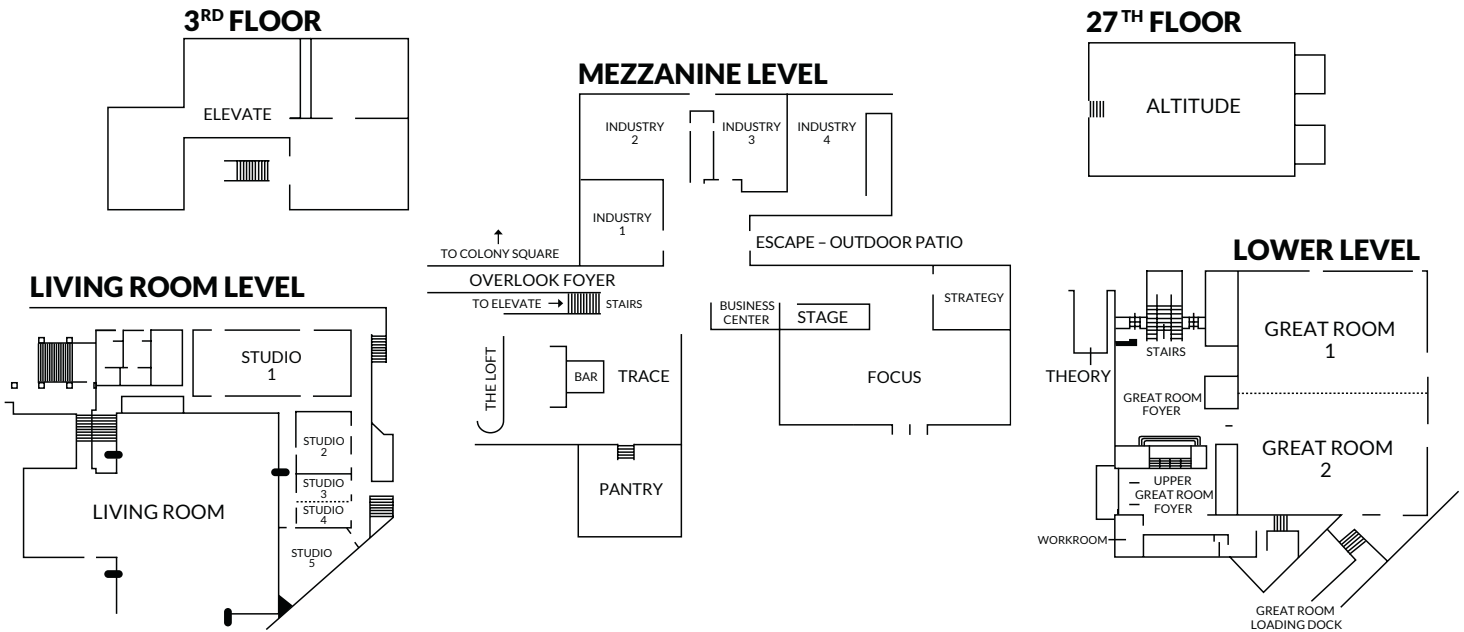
3RD FLOOR

ELEVATE

LIVING ROOM LEVEL

STUDIO 1

STUDIO 2

STUDIO 3

STUDIO 4

STUDIO 5

LIVING ROOM

MEZZANINE LEVEL

INDUSTRY 2

INDUSTRY 3

INDUSTRY 4

INDUSTRY 1

TO COLONY SQUARE

OVERLOOK FOYER

TO ELEVATE →

STAIRS

ESCAPE – OUTDOOR PATIO

BUSINESS CENTER

STAGE

STRATEGY

THE LOFT

BAR

TRACE

FOCUS

PANTRY

27TH FLOOR

ALTITUDE

LOWER LEVEL

STAIRS

GREAT ROOM 1

THEORY

GREAT ROOM FOYER

GREAT ROOM 2

UPPER GREAT ROOM FOYER

WORKROOM

GREAT ROOM LOADING DOCK